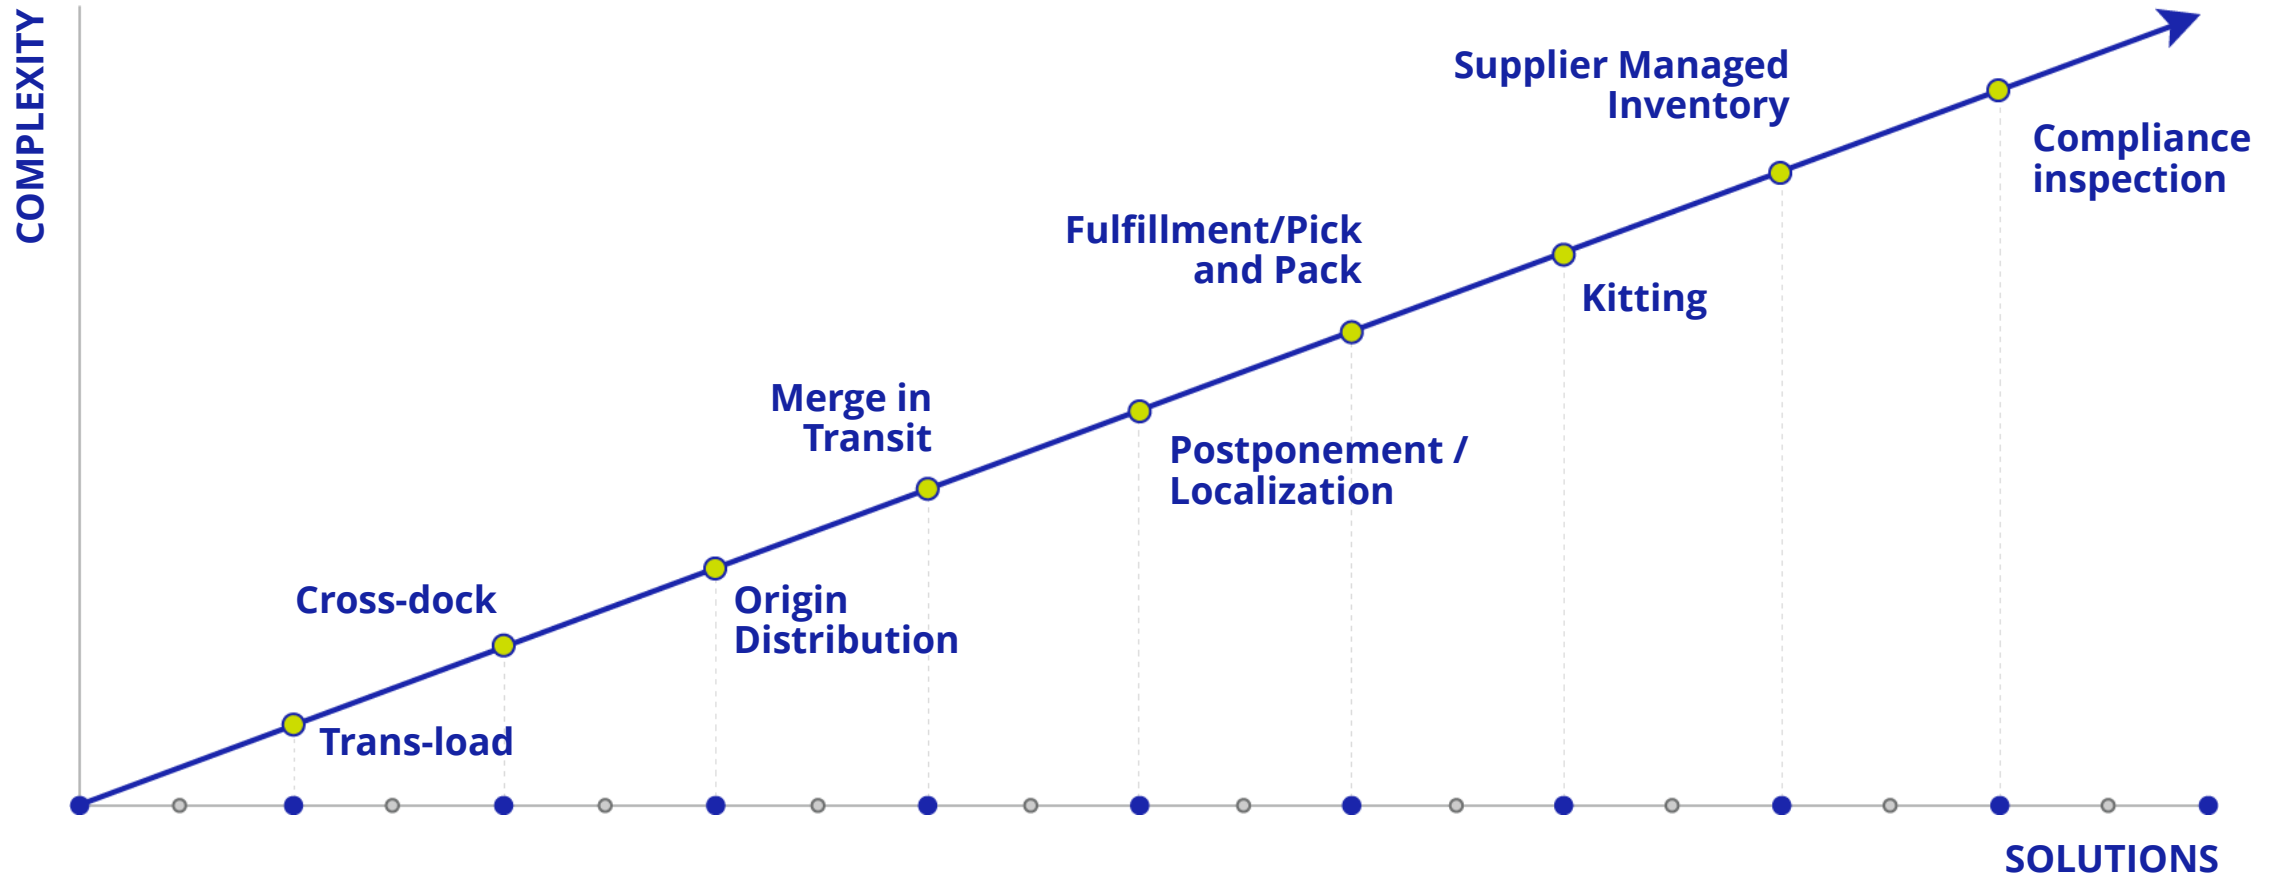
COMPLEXITY

Trans-load

Cross-dock

Origin Distribution

Merge in Transit

Postponement / Localization

Fulfillment/Pick and Pack

Kitting

Supplier Managed Inventory

Compliance inspection

SOLUTIONS